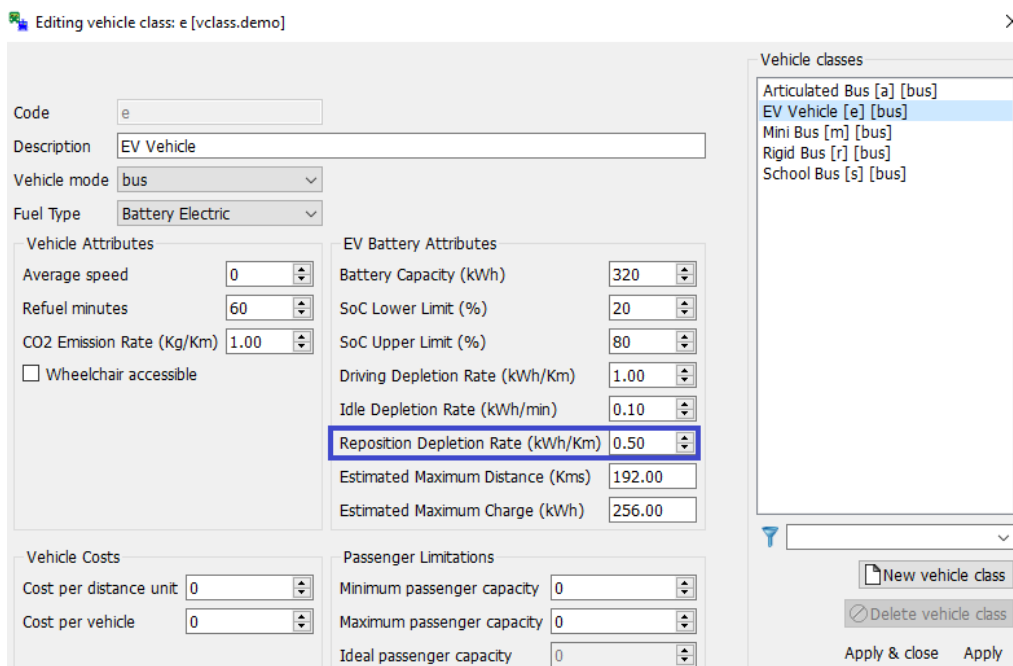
Editing vehicle class: e [vclass.demo]

Code e
Description EV Vehicle
Vehicle mode bus
Fuel Type Battery Electric

Vehicle Attributes
Average speed 0
Refuel minutes 60
CO2 Emission Rate (Kg/Km) 1.00
Wheelchair accessible

EV Battery Attributes
Battery Capacity (kWh) 320
SoC Lower Limit (%) 20
SoC Upper Limit (%) 80
Driving Depletion Rate (kWh/Km) 1.00
Idle Depletion Rate (kWh/min) 0.10
Reposition Depletion Rate (kWh/Km) 0.50
Estimated Maximum Distance (Kms) 192.00
Estimated Maximum Charge (kWh) 256.00

Vehicle Costs
Cost per distance unit 0
Cost per vehicle 0

Passenger Limitations
Minimum passenger capacity 0
Maximum passenger capacity 0
Ideal passenger capacity 0

Vehicle classes
Articulated Bus [a] [bus]
EV Vehicle [e] [bus]
Mini Bus [m] [bus]
Rigid Bus [r] [bus]
School Bus [s] [bus]

New vehicle class
Delete vehicle class
Apply & close Apply